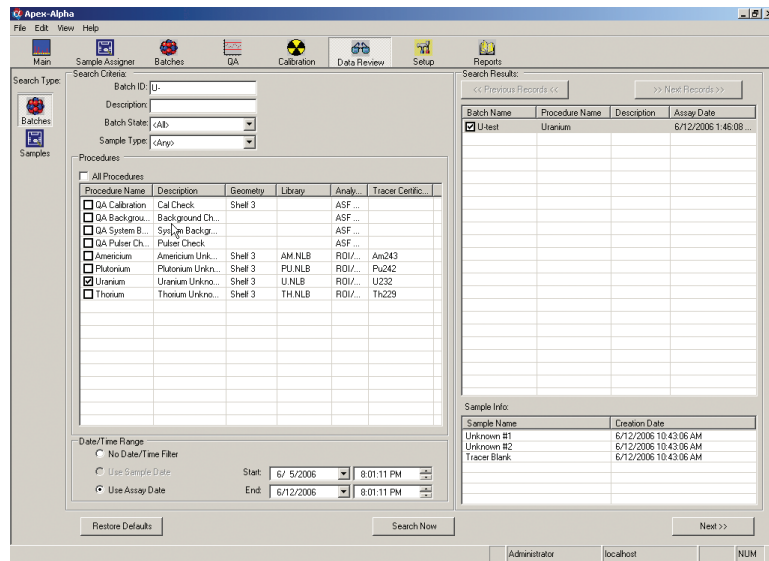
Apex-Alpha

File Edit View Help

Main | Sample Assigner | Batches | QA | Calibration | Data Review | Setup | Reports

Search Type:

Batches

Samples

Search Criteria:

Batch ID: U-

Description:

Batch State: <All>

Sample Type: <Any>

Procedures

All Procedures

| Procedure Name | Description | Geometry | Library | Analy... | Tracer Certific... |
|---|---|---|---|---|---|
| QA Calibration | Cal Check | Shell 3 | | ASF ... | |
| QA Backgrou... | Background Ch... | | | ASF ... | |
| QA System B... | System Backgr... | | | ASF ... | |
| QA Pulser Ch... | Pulser Check | | | ASF ... | |
| Americium | Americium Unk... | Shell 3 | AM.NLB | ROI/... | Am243 |
| Plutonium | Plutonium Unkn... | Shell 3 | PU.NLB | ROI/... | Pu242 |
| Uranium | Uranium Unkno... | Shell 3 | U.NLB | ROI/... | U232 |
| Thorium | Thorium Unkno... | Shell 3 | TH.NLB | ROI/... | Th229 |

Date/Time Range

No Date/Time Filter

Use Sample Date

Use Assay Date

Start: 6/ 5/2006 8:01:11 PM

End: 6/12/2006 8:01:11 PM

Search Results:

<< Previous Records <<

>> Next Records >>

| Batch Name | Procedure Name | Description | Assay Date |
|---|---|---|---|
| U-test | Uranium | | 6/12/2006 1:46:08 ... |

Sample Info:

| Sample Name | Creation Date |
|---|---|
| Unknown #1 | 6/12/2006 10:43:06 AM |
| Unknown #2 | 6/12/2006 10:43:06 AM |
| Tracer Blank | 6/12/2006 10:43:06 AM |

Restore Defaults

Search Now

Next>>

Administrator | localhost | NUM